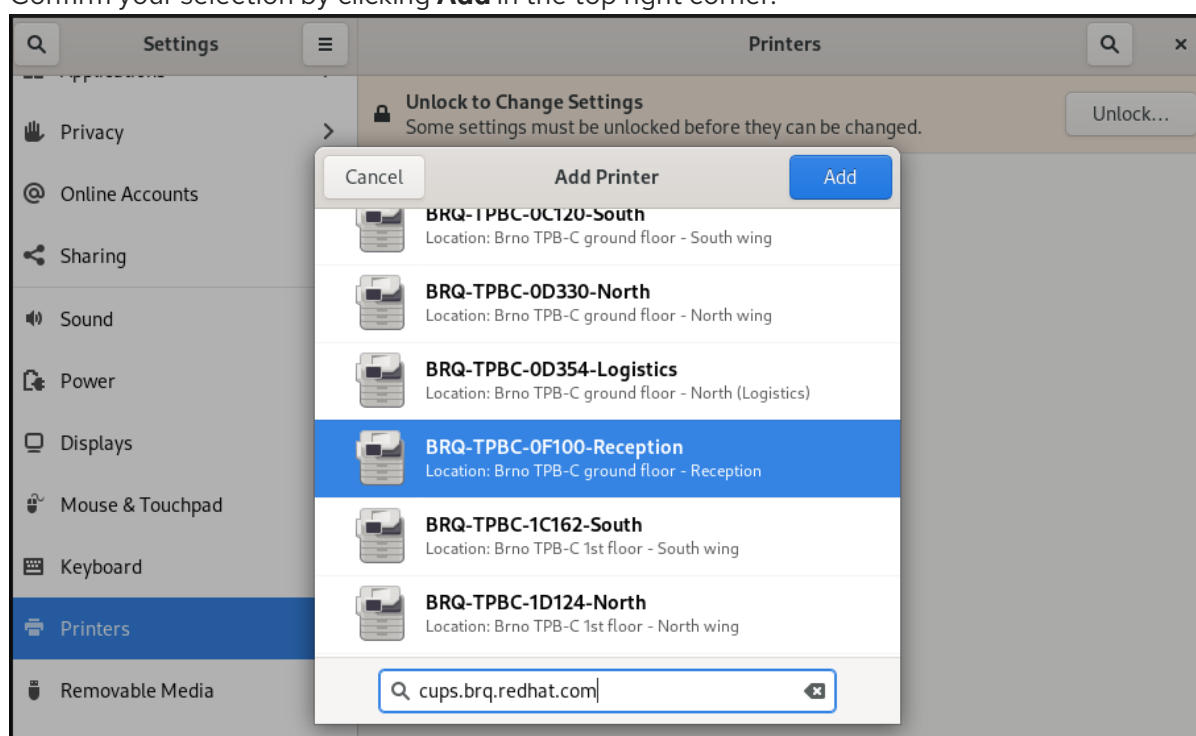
Confirm your selection by clicking **Add** in the top right corner.

Settings

Printers

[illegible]

Privacy

Online Accounts

Sharing

Sound

Power

Displays

Mouse & Touchpad

Keyboard

Printers

Removable Media

Unlock to Change Settings
Some settings must be unlocked before they can be changed.

Unlock…

Cancel

Add Printer

Add

BRQ-TPBC-0C120-South
Location: Brno TPB-C ground floor - South wing

BRQ-TPBC-0D330-North
Location: Brno TPB-C ground floor - North wing

BRQ-TPBC-0D354-Logistics
Location: Brno TPB-C ground floor - North (Logistics)

BRQ-TPBC-0F100-Reception
Location: Brno TPB-C ground floor - Reception

BRQ-TPBC-1C162-South
Location: Brno TPB-C 1st floor - South wing

BRQ-TPBC-1D124-North
Location: Brno TPB-C 1st floor - North wing

cups.brq.redhat.com